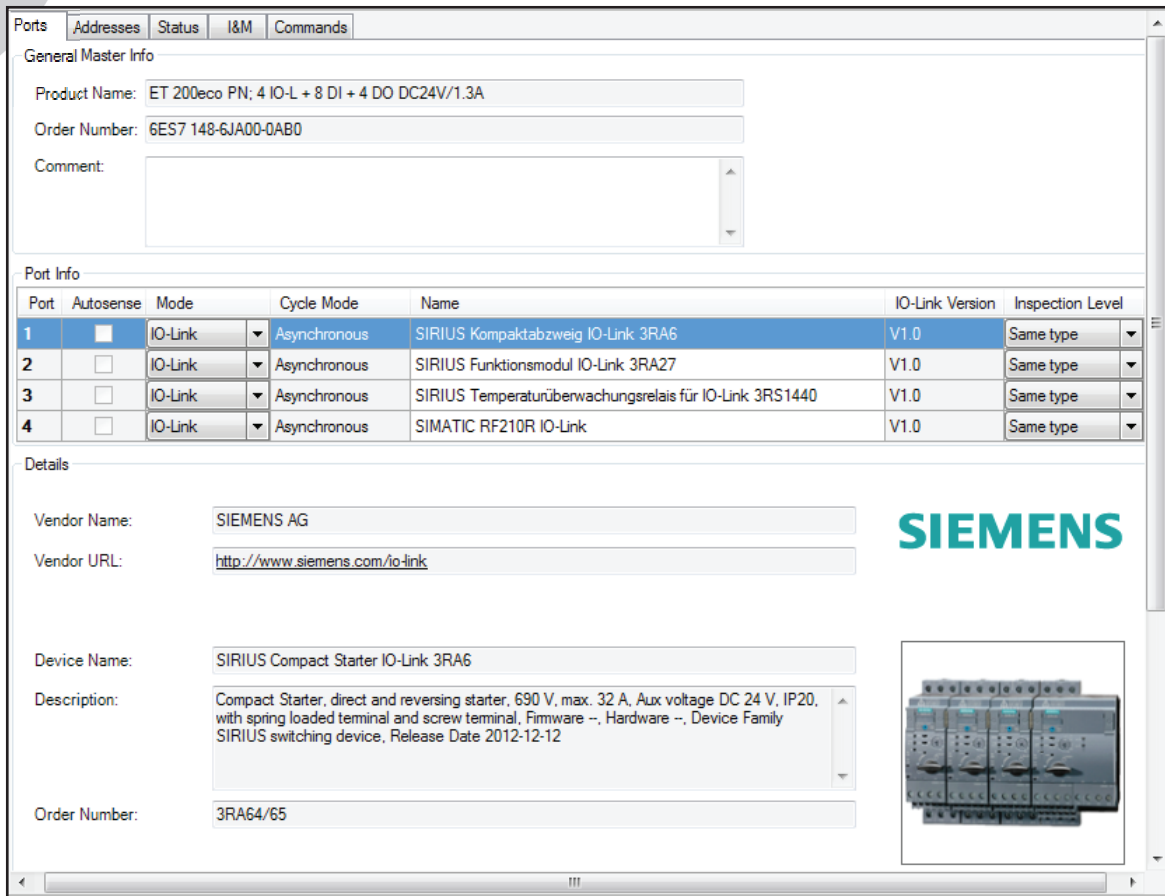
Ports | Addresses | Status | I&M | Commands

General Master Info

Product Name: ET 200eco PN; 4 IO-L + 8 DI + 4 DO DC24V/1.3A

Order Number: 6ES7 148-6JA00-0AB0

Comment:

Port Info

| Port | Autosense | Mode | Cycle Mode | Name | IO-Link Version | Inspection Level |
|---|---|---|---|---|---|---|
| 1 | | IO-Link | Asynchronous | SIRIUS Kompaktabzweig IO-Link 3RA6 | V1.0 | Same type |
| 2 | | IO-Link | Asynchronous | SIRIUS Funktionsmodul IO-Link 3RA27 | V1.0 | Same type |
| 3 | | IO-Link | Asynchronous | SIRIUS Temperaturüberwachungsrelais für IO-Link 3RS1440 | V1.0 | Same type |
| 4 | | IO-Link | Asynchronous | SIMATIC RF210R IO-Link | V1.0 | Same type |

Details

Vendor Name: SIEMENS AG

Vendor URL: http://www.siemens.com/io-link

SIEMENS

Device Name: SIRIUS Compact Starter IO-Link 3RA6

Description: Compact Starter, direct and reversing starter, 690 V, max. 32 A, Aux voltage DC 24 V, IP20, with spring loaded terminal and screw terminal, Firmware --, Hardware --, Device Family SIRIUS switching device, Release Date 2012-12-12

Order Number: 3RA64/65

III